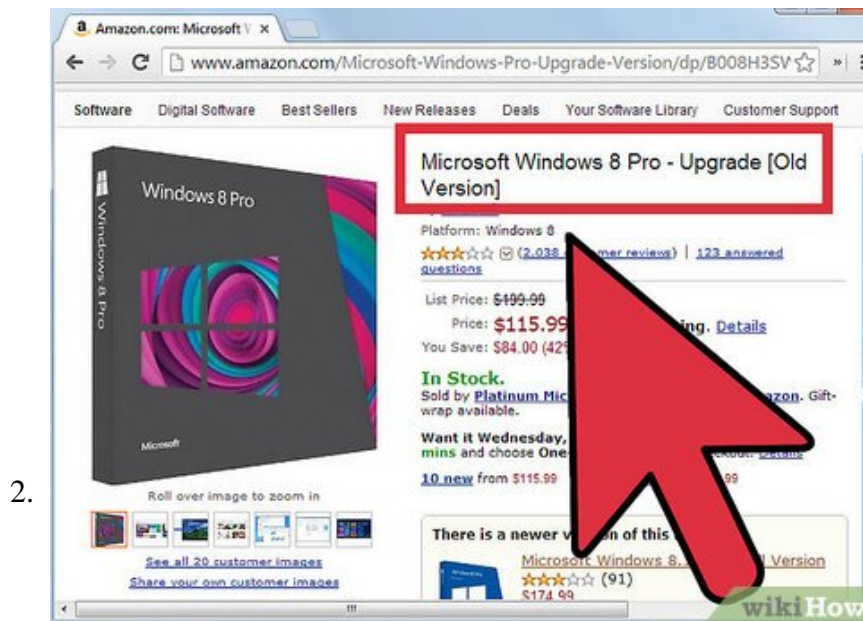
2.

Amazon.com: Microsoft V ×

www.amazon.com/Microsoft-Windows-Pro-Upgrade-Version/dp/B008H3SV

Software Digital Software Best Sellers New Releases Deals Your Software Library Customer Support

Windows 8 Pro

Windows 8 Pro

Microsoft

Microsoft Windows 8 Pro - Upgrade [Old Version]

Platform: Windows 8

(2,038 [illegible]mer reviews) | 123 answered questions

List Price: $199.99

Price: $115.99 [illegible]ing. Details

You Save: $84.00 (42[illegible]

In Stock.

Sold by Platinum Mic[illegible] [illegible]azon. Gift-wrap available.

Want it Wednesday, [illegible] mins and choose One-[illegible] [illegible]ckout. Details

10 new from $115.99 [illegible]99

Roll over image to zoom in

See all 20 customer images

Share your own customer images

There is a newer v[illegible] of this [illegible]

Microsoft Windows 8. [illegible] Version

(91)

$174.99

wikiHow